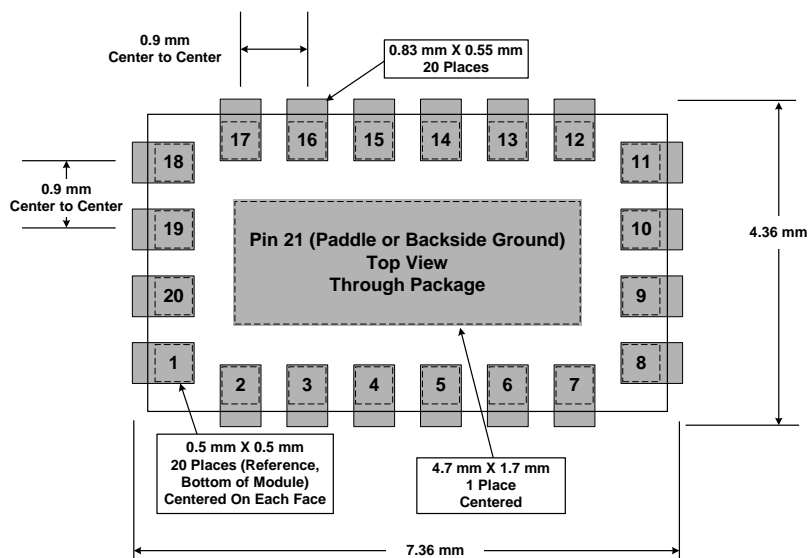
0.9 mm
Center to Center

0.83 mm X 0.55 mm
20 Places

17 16 15 14 13 12

18

11

0.9 mm
Center to Center

19

10

4.36 mm

Pin 21 (Paddle or Backside Ground)
Top View
Through Package

20

9

1

8

2 3 4 5 6 7

0.5 mm X 0.5 mm
20 Places (Reference, Bottom of Module)
Centered On Each Face

4.7 mm X 1.7 mm
1 Place
Centered

7.36 mm